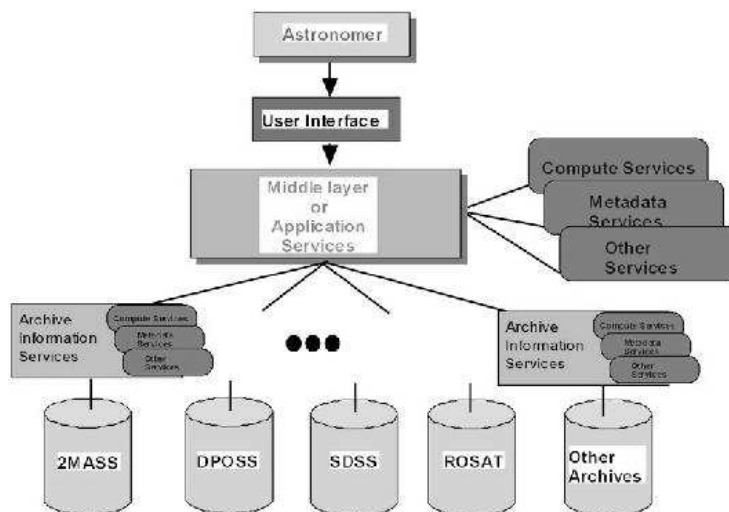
Astronomer

User Interface

Middle layer or Application Services

Compute Services

Metadata Services

Other Services

Archive Information Services

Compute Services

Metadata Services

Other Services

Archive Information Services

Compute Services

Metadata Services

Other Services

2MASS

DPOSS

SDSS

ROSAT

Other Archives